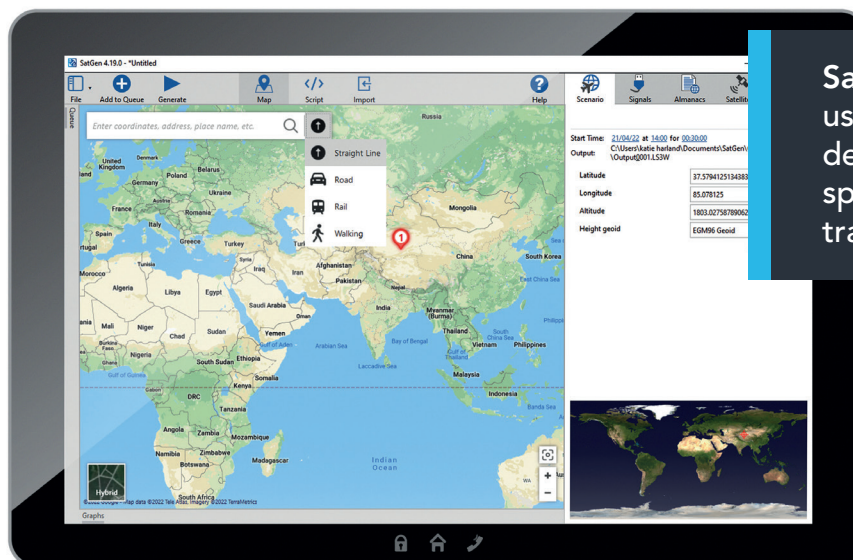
SatGen 4.19.0 - *Untitled

File Add to Queue Generate Map Script Import Help

Queue

Enter coordinates, address, place name, etc.

Straight Line
Road
Rail
Walking

Scenario Signals Almanacs Satellit

Start Time: 21/04/22 at 14:00 for 00:30:00
Output: C:\Users\katie harland\Documents\SatGen\ \Output\0001.LS3W

| Latitude | 37.5794125134383 |
|---|---|
| Longitude | 85.078125 |
| Altitude | 1803.02758789062 |
| Height geoid | EGM96 Geoid |

Russia
United Kingdom
Germany
Poland
Belarus
Ukraine
France
Romania
Italy
Greece
Turkey
Spain
Portugal
Tunisia
Syria
Iraq
Iran
Afghanistan
Pakistan
Kazakhstan
Mongolia
China
South Korea
East China Sea
Nepal
India
Myanmar (Burma)
Thailand
Vietnam
Philippines
South China Sea
Bay of Bengal
Arabian Sea
Laccadive Sea
Malaysia
Indonesia
Banda Sea
Morocco
Algeria
Libya
Egypt
Saudi Arabia
Oman
Yemen
Gulf of Aden
Mali
Niger
Chad
Sudan
Nigeria
Burkina Faso
South Sudan
Ethiopia
Somalia
Kenya
Gulf of Guinea
Gabon
DRC
Tanzania
Angola
Zambia
Mozambique
Namibia
Zimbabwe
Botswana
Madagascar
South Africa
Indian Ocean

Hybrid

©2022 Google - Map data ©2022 Tele Atlas, Imagery ©2022 TerraMetrics

Graphs

Sa
us
de
sp
tra